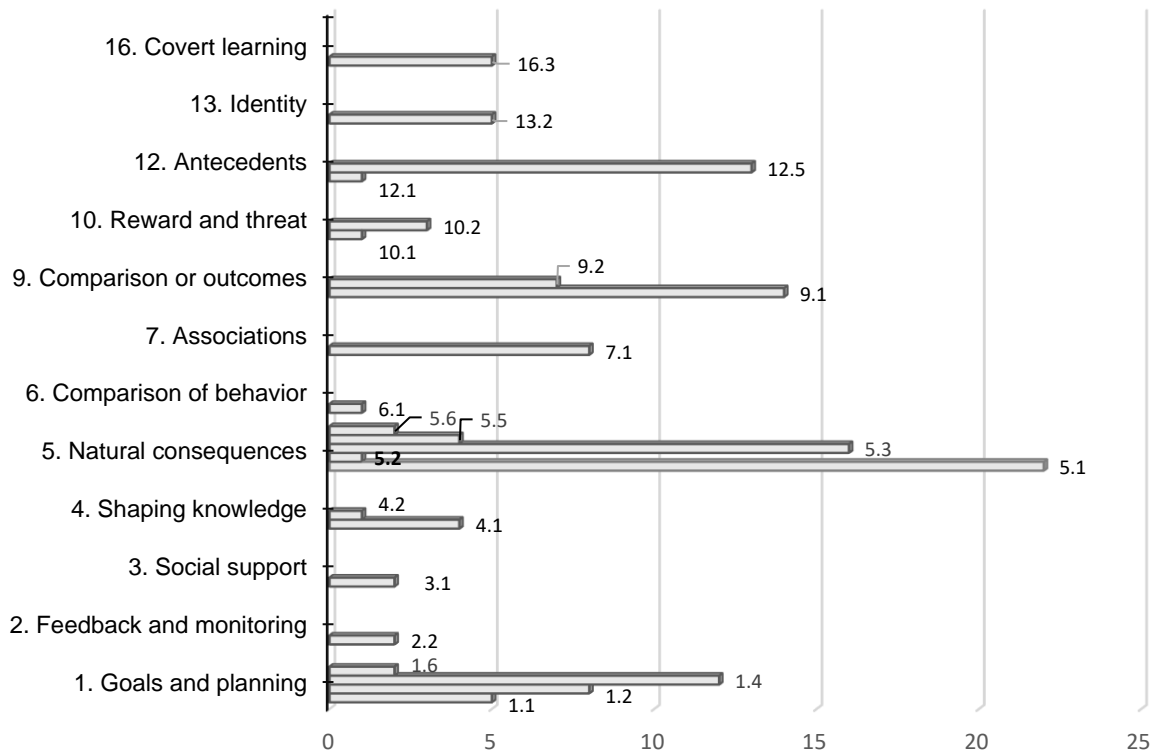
16. Covert learning
16.3
13. Identity
13.2
12. Antecedents
12.5
12.1
10. Reward and threat
10.2
10.1
9. Comparison or outcomes
9.2
9.1
7. Associations
7.1
6. Comparison of behavior
6.1
5.6
5.5
5. Natural consequences
5.3
5.2
5.1
4. Shaping knowledge
4.2
4.1
3. Social support
3.1
2. Feedback and monitoring
2.2
1. Goals and planning
1.6
1.4
1.2
1.1
0
5
10
15
20
25